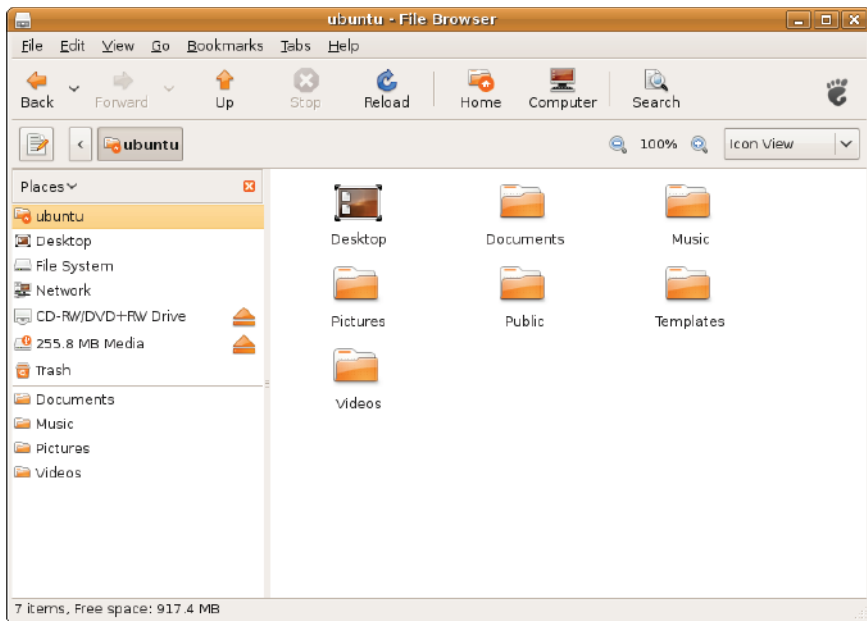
ubuntu - File Browser

File Edit View Go Bookmarks Tabs Help

Back Forward Up Stop Reload Home Computer Search

ubuntu

100% Icon View

Places

ubuntu
Desktop
File System
Network
CD-RW/DVD+RW Drive
255.8 MB Media
Trash
Documents
Music
Pictures
Videos

Desktop
Documents
Music
Pictures
Public
Templates
Videos

7 items, Free space: 917.4 MB